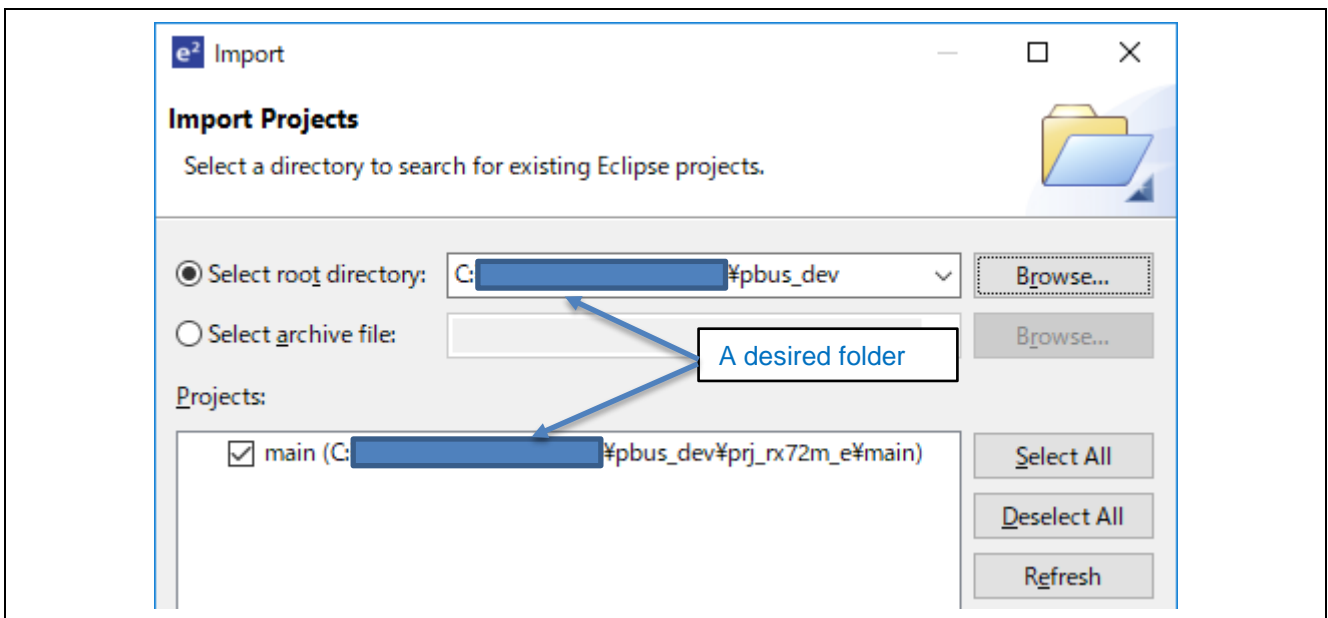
e² Import

Import Projects

Select a directory to search for existing Eclipse projects.

Select root directory: C: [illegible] ¥pbus_dev

Browse...

Select archive file:

Browse...

A desired folder

Projects:

main (C: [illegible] ¥pbus_dev¥prj_rx72m_e¥main)

Select All

Deselect All

Refresh